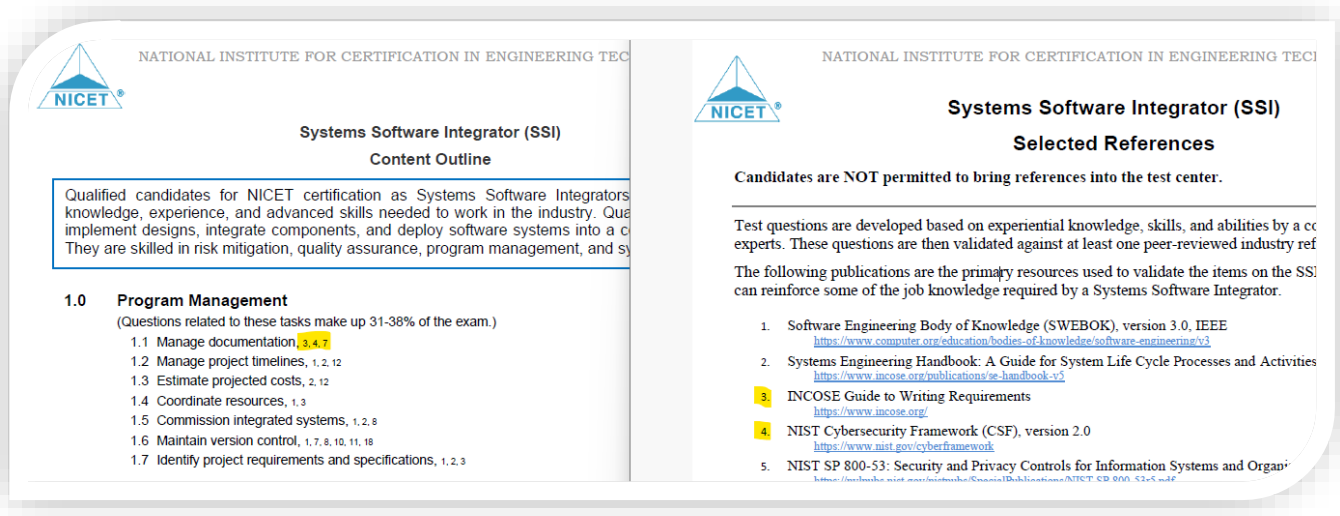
NATIONAL INSTITUTE FOR CERTIFICATION IN ENGINEERING TEC

NICET®

Systems Software Integrator (SSI)

Content Outline

Qualified candidates for NICET certification as Systems Software Integrators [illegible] knowledge, experience, and advanced skills needed to work in the industry. Qua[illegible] implement designs, integrate components, and deploy software systems into a c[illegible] They are skilled in risk mitigation, quality assurance, program management, and sy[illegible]

1.0 Program Management

(Questions related to these tasks make up 31-38% of the exam.)

1.1 Manage documentation, 3, 4, 7
1.2 Manage project timelines, 1, 2, 12
1.3 Estimate projected costs, 2, 12
1.4 Coordinate resources, 1, 3
1.5 Commission integrated systems, 1, 2, 8
1.6 Maintain version control, 1, 7, 8, 10, 11, 18
1.7 Identify project requirements and specifications, 1, 2, 3

NATIONAL INSTITUTE FOR CERTIFICATION IN ENGINEERING TEC

NICET®

Systems Software Integrator (SSI)

Selected References

Candidates are NOT permitted to bring references into the test center.

Test questions are developed based on experiential knowledge, skills, and abilities by a co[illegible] experts. These questions are then validated against at least one peer-reviewed industry ref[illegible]

The following publications are the primary resources used to validate the items on the SSI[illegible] can reinforce some of the job knowledge required by a Systems Software Integrator.

1. Software Engineering Body of Knowledge (SWEBOK), version 3.0, IEEE
https://www.computer.org/education/bodies-of-knowledge/software-engineering/v3

2. Systems Engineering Handbook: A Guide for System Life Cycle Processes and Activities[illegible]
https://www.incose.org/publications/se-handbook-v5

3. INCOSE Guide to Writing Requirements
https://www.incose.org/

4. NIST Cybersecurity Framework (CSF), version 2.0
https://www.nist.gov/cyberframework

5. NIST SP 800-53: Security and Privacy Controls for Information Systems and Organi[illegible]
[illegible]